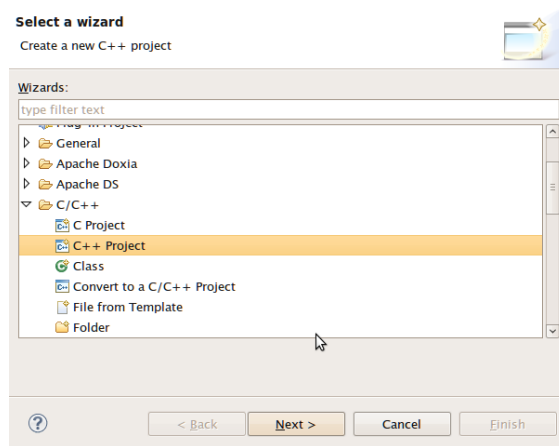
Select a wizard
Create a new C++ project

Wizards:
type filter text

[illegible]
General
Apache Doxia
Apache DS
C/C++
C Project
C++ Project
Class
Convert to a C/C++ Project
File from Template
Folder

?
< Back
Next >
Cancel
Finish